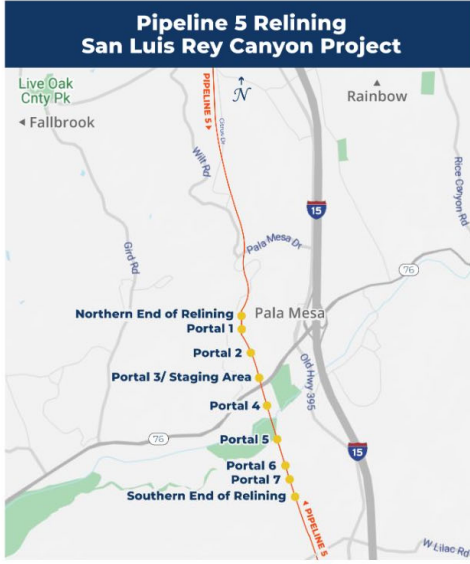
Pipeline 5 Relining
San Luis Rey Canyon Project

Live Oak Cnty Pk
◂ Fallbrook
PIPELINE 5 ▸
Citrus Dr
N
Rainbow
Wilt Rd
Rice Canyon Rd
15
Pala Mesa Dr
Gird Rd
76
Northern End of Relining
Portal 1
Pala Mesa
Portal 2
Old Hwy 395
Portal 3/ Staging Area
Portal 4
76
Portal 5
15
Portal 6
Portal 7
Southern End of Relining
◂ PIPELINE 5
W Lilac Rd